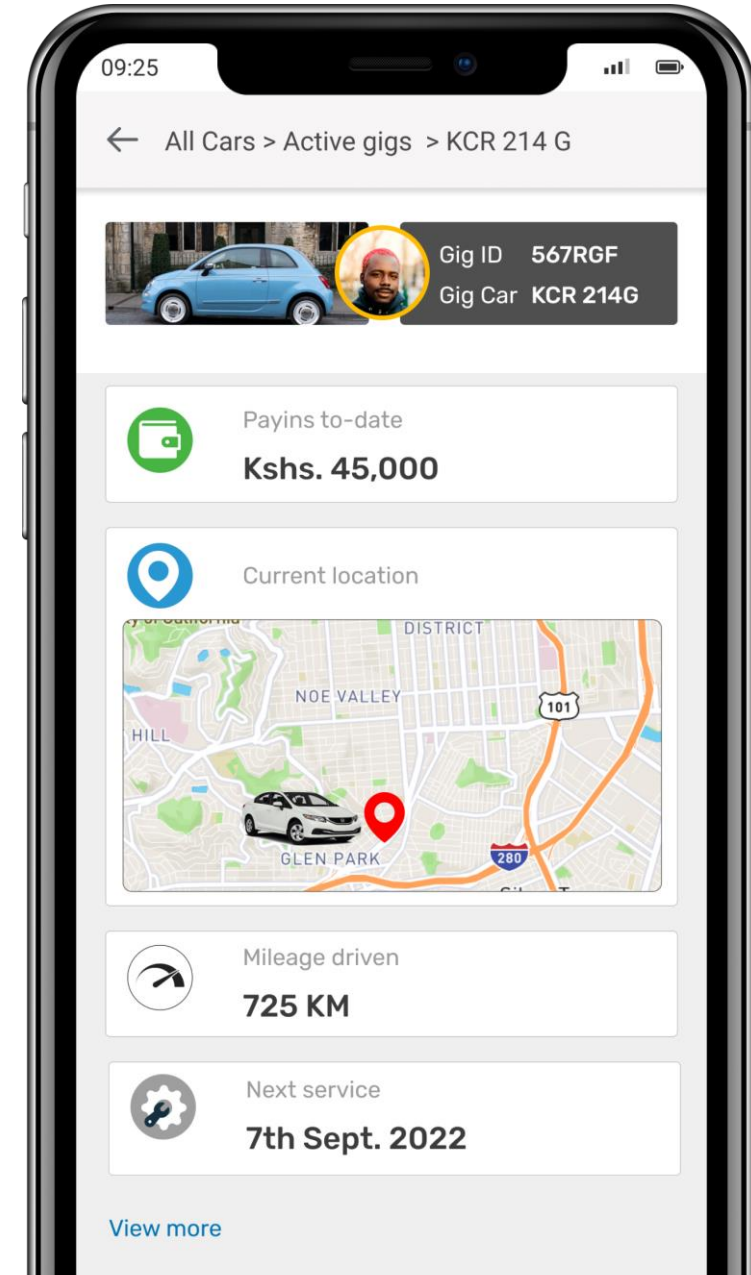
09:25

← All Cars > Active gigs > KCR 214 G

Gig ID 567RGF
Gig Car KCR 214G

Payins to-date
Kshs. 45,000

Current location

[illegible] of California
DISTRICT
NOE VALLEY
101
HILL
GLEN PARK
280

Mileage driven
725 KM

Next service
7th Sept. 2022

View more